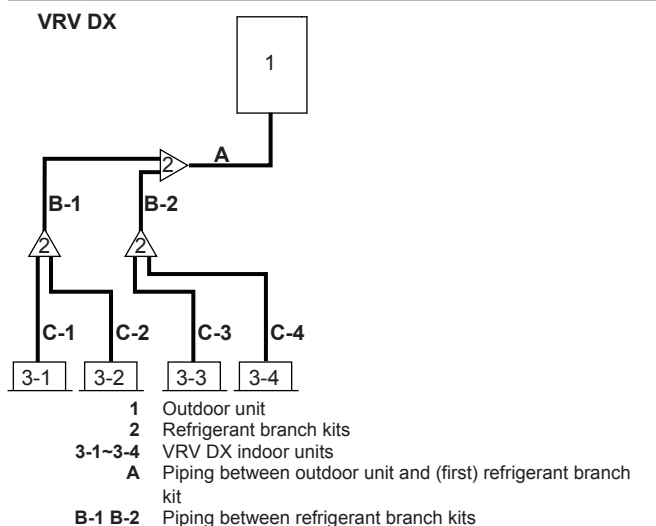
VRV DX

1

A

2

B-1

B-2

2

2

C-1

C-2

C-3

C-4

3-1

3-2

3-3

3-4

**1** Outdoor unit
**2** Refrigerant branch kits
**3-1~3-4** VRV DX indoor units
**A** Piping between outdoor unit and (first) refrigerant branch kit
**B-1 B-2** Piping between refrigerant branch kits